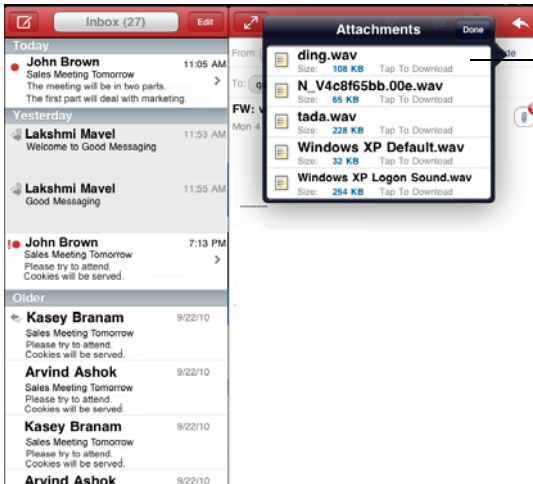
Inbox (27)
Edit
Today
John Brown
11:05 AM
Sales Meeting Tomorrow
The meeting will be in two parts.
The first part will deal with marketing.
Yesterday
Lakshmi Mavel
11:53 AM
Welcome to Good Messaging
Lakshmi Mavel
11:55 AM
Good Messaging
John Brown
7:13 PM
Sales Meeting Tomorrow
Please try to attend.
Cookies will be served.
Older
Kasey Branam
9/22/10
Sales Meeting Tomorrow
Please try to attend.
Cookies will be served.
Arvind Ashok
9/22/10
Sales Meeting Tomorrow
Please try to attend.
Cookies will be served.
Kasey Branam
9/22/10
Sales Meeting Tomorrow
Please try to attend.
Cookies will be served.
Arvind Ashok
9/22/10

Attachments
Done
From:
To:
FW:
Mon
ding.wav
Size: 108 KB Tap To Download
N_V4c8f65bb.00e.wav
Size: 65 KB Tap To Download
tada.wav
Size: 228 KB Tap To Download
Windows XP Default.wav
Size: 32 KB Tap To Download
Windows XP Logon Sound.wav
Size: 254 KB Tap To Download